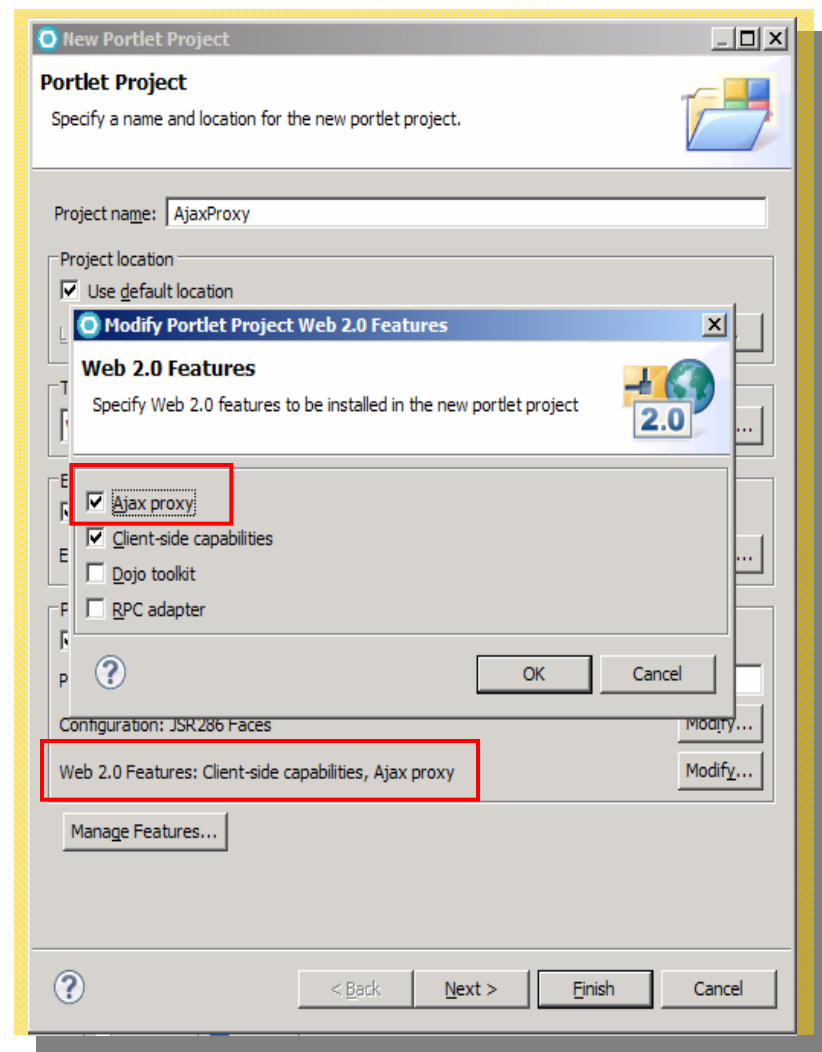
New Portlet Project

Portlet Project

Specify a name and location for the new portlet project.

Project name: AjaxProxy

Project location

Use default location

Modify Portlet Project Web 2.0 Features

Web 2.0 Features

Specify Web 2.0 features to be installed in the new portlet project

2.0

Ajax proxy

Client-side capabilities

Dojo toolkit

RPC adapter

?

OK

Cancel

Configuration: JSR286 Faces

Modify...

Web 2.0 Features: Client-side capabilities, Ajax proxy

Modify...

Manage Features...

?

< Back

Next >

Finish

Cancel